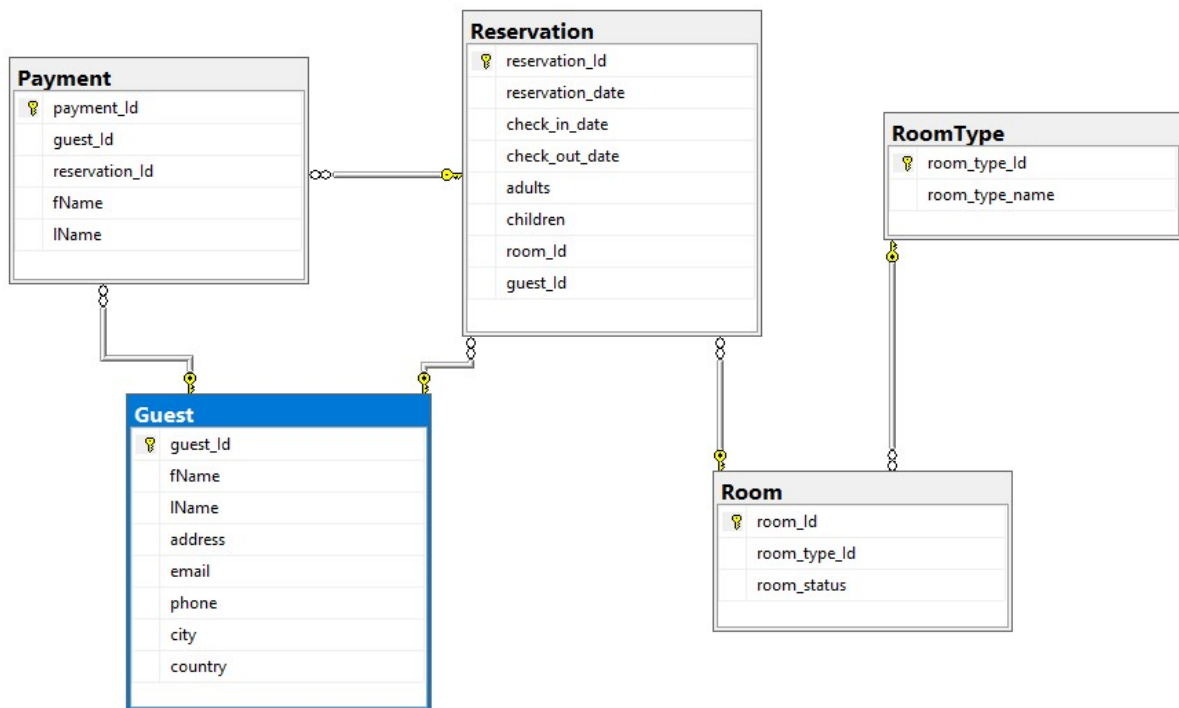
Payment
payment_Id
guest_Id
reservation_Id
fName
lName

Reservation
reservation_Id
reservation_date
check_in_date
check_out_date
adults
children
room_Id
guest_Id

RoomType
room_type_Id
room_type_name

Guest
guest_Id
fName
lName
address
email
phone
city
country

Room
room_Id
room_type_Id
room_status